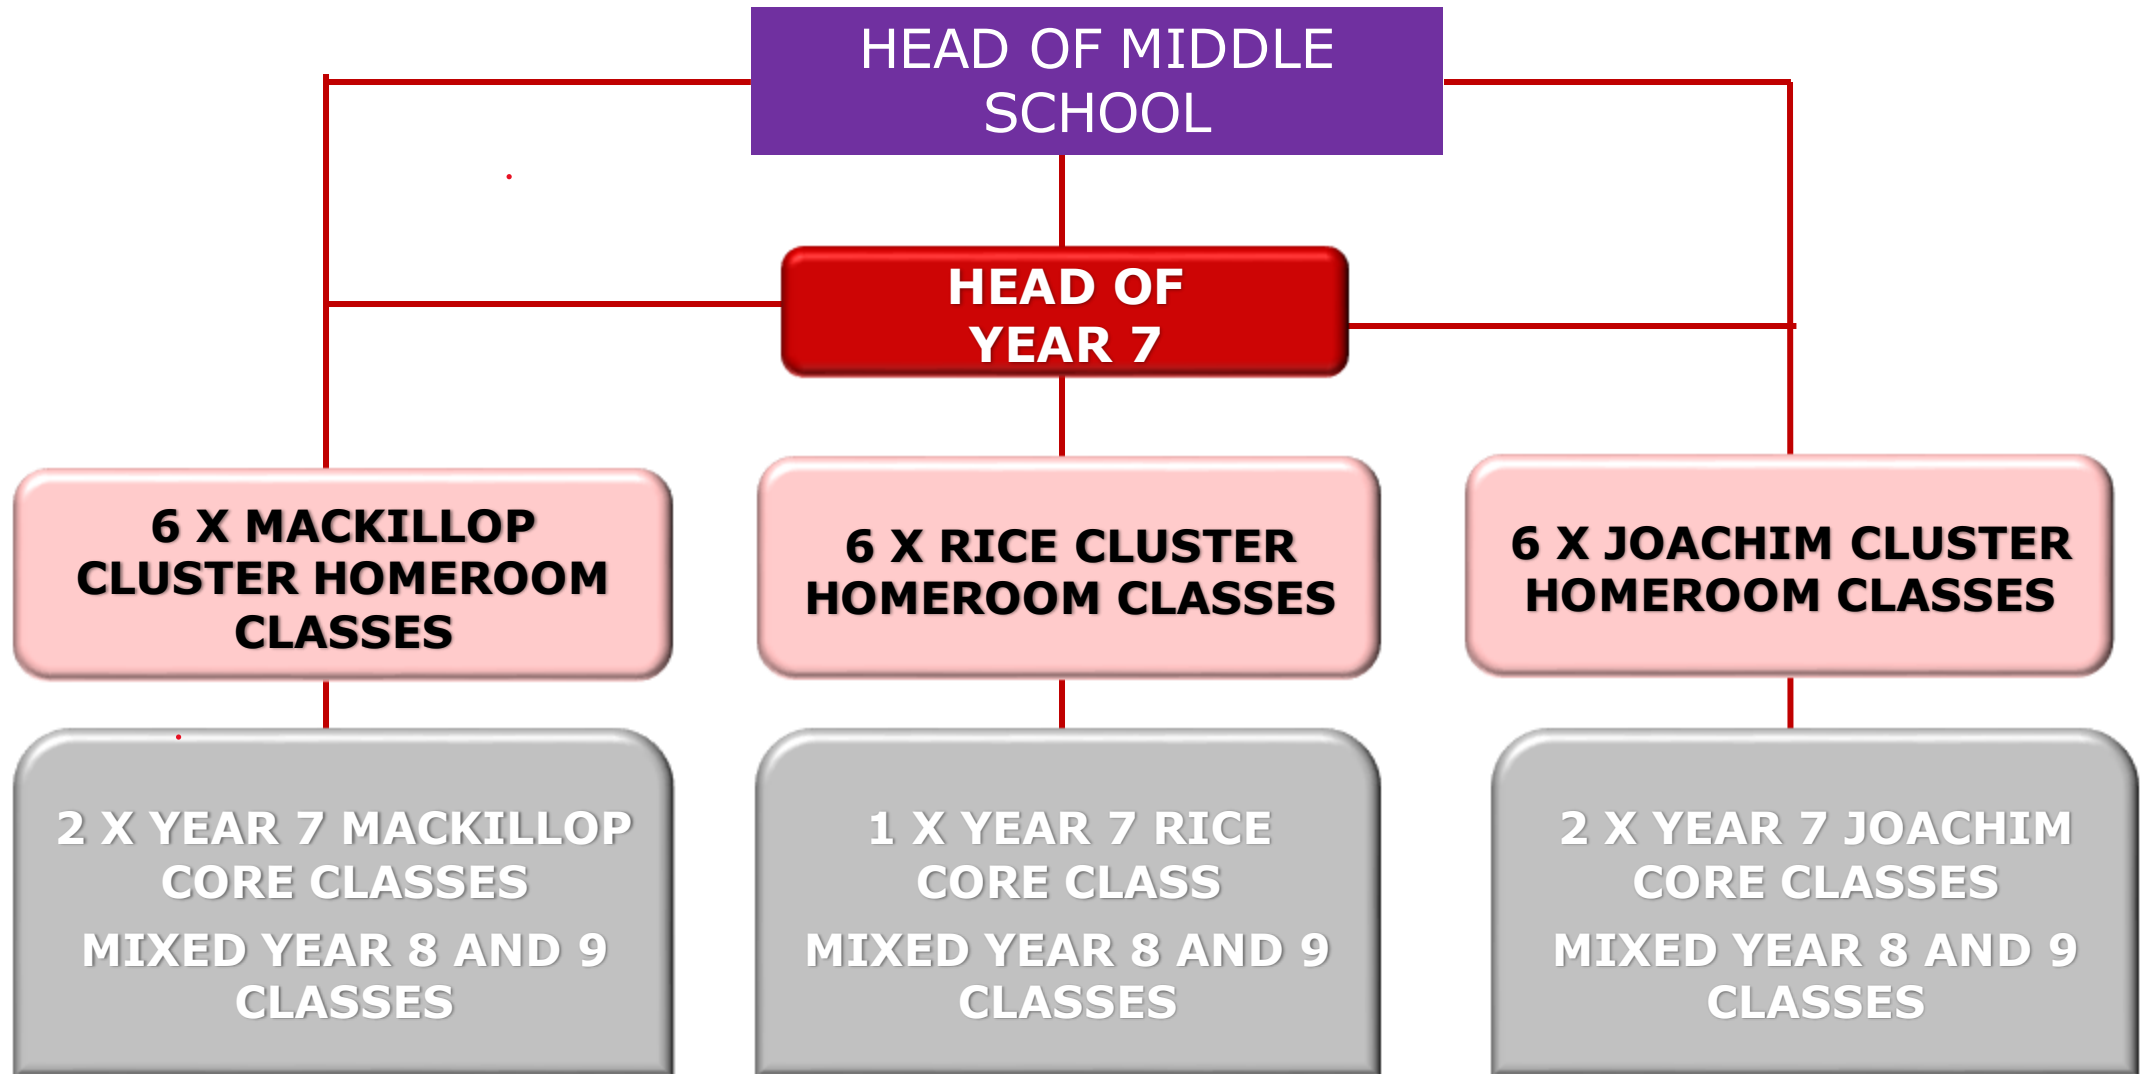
HEAD OF MIDDLE SCHOOL

HEAD OF YEAR 7

6 X MACKILLOP CLUSTER HOMEROOM CLASSES

6 X RICE CLUSTER HOMEROOM CLASSES

6 X JOACHIM CLUSTER HOMEROOM CLASSES

2 X YEAR 7 MACKILLOP CORE CLASSES

MIXED YEAR 8 AND 9 CLASSES

1 X YEAR 7 RICE CORE CLASS

MIXED YEAR 8 AND 9 CLASSES

2 X YEAR 7 JOACHIM CORE CLASSES

MIXED YEAR 8 AND 9 CLASSES